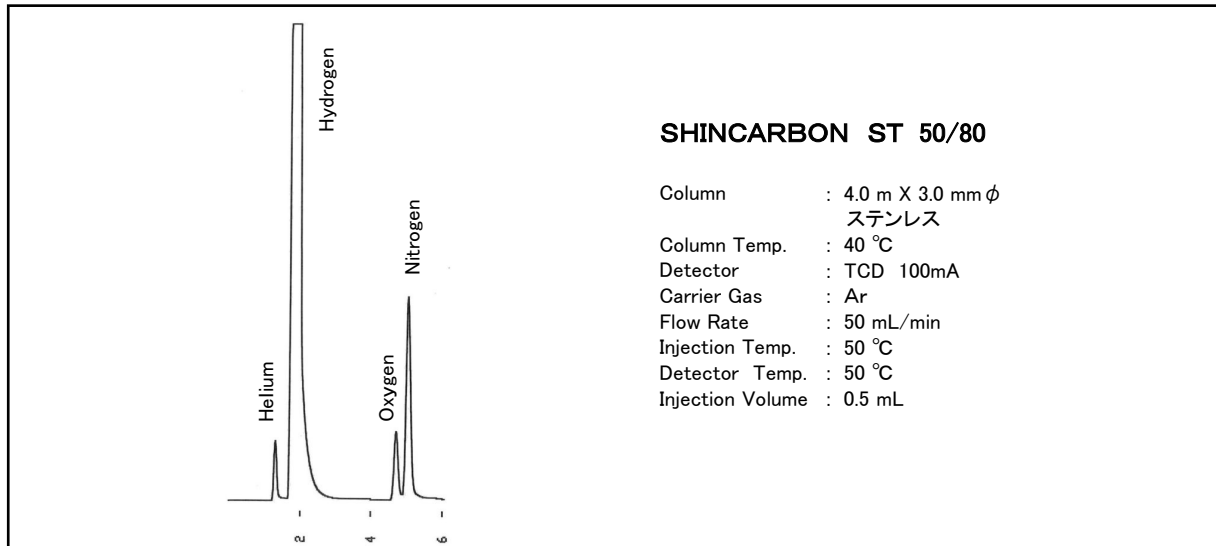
Helium
Hydrogen
Oxygen
Nitrogen

2
4
6

SHINCARBON ST 50/80

Column : 4.0 m X 3.0 mm$\phi$ ステンレス
Column Temp. : 40 ℃
Detector : TCD 100mA
Carrier Gas : Ar
Flow Rate : 50 mL/min
Injection Temp. : 50 ℃
Detector Temp. : 50 ℃
Injection Volume : 0.5 mL